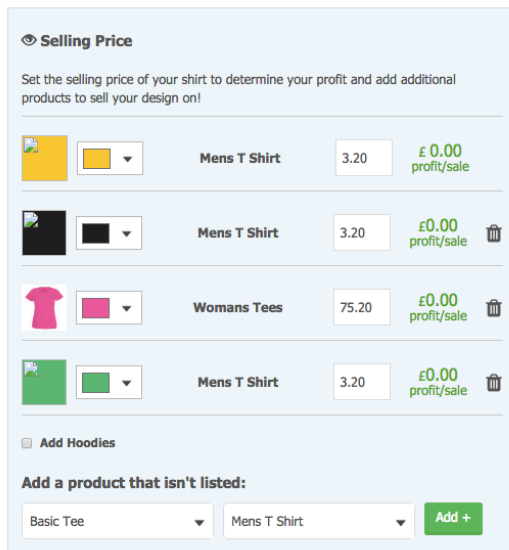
Selling Price

Set the selling price of your shirt to determine your profit and add additional products to sell your design on!

| | | | | |
|---|---|---|---|---|
| Mens T Shirt | 3.20 | £ 0.00 profit/sale | |
| Mens T Shirt | 3.20 | £0.00 profit/sale | |
| Womans Tees | 75.20 | £0.00 profit/sale | |
| Mens T Shirt | 3.20 | £0.00 profit/sale | |

Add Hoodies

Add a product that isn't listed:

Basic Tee

Mens T Shirt

Add +